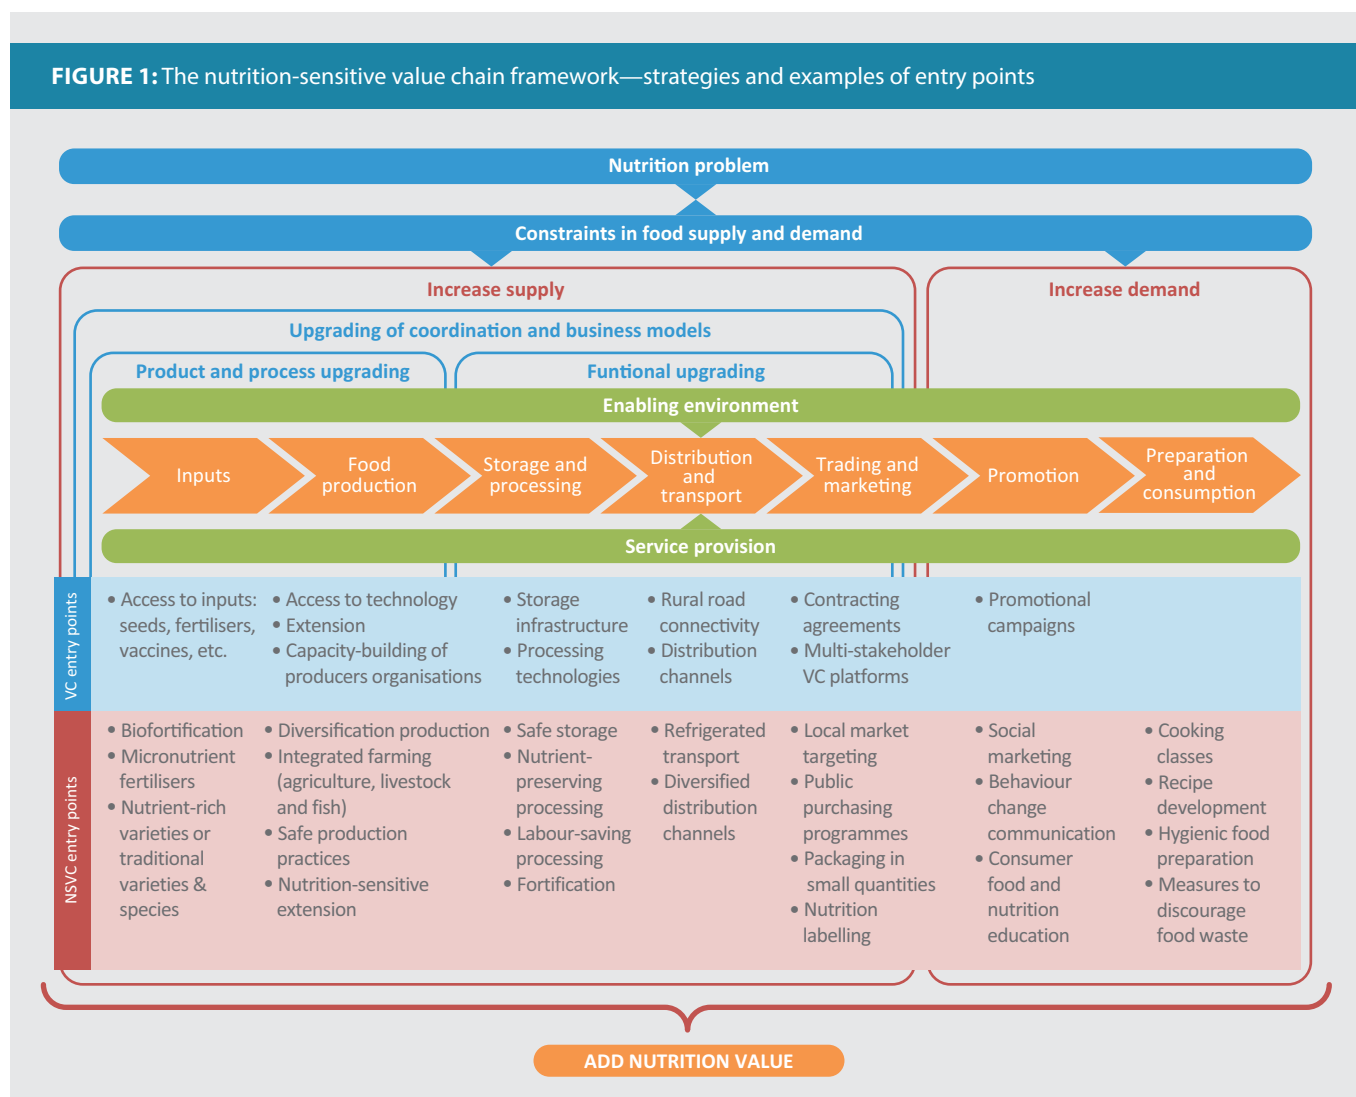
**FIGURE 1:** The nutrition-sensitive value chain framework—strategies and examples of entry points

Nutrition problem

Constraints in food supply and demand

Increase supply

Increase demand

Upgrading of coordination and business models

Product and process upgrading

Funtional upgrading

Enabling environment

Inputs

Food production

Storage and processing

Distribution and transport

Trading and marketing

Promotion

Preparation and consumption

Service provision

VC entry points

• Access to inputs: seeds, fertilisers, vaccines, etc.

• Access to technology
• Extension
• Capacity-building of producers organisations

• Storage infrastructure
• Processing technologies

• Rural road connectivity
• Distribution channels

• Contracting agreements
• Multi-stakeholder VC platforms

• Promotional campaigns

NSVC entry points

• Biofortification
• Micronutrient fertilisers
• Nutrient-rich varieties or traditional varieties & species

• Diversification production
• Integrated farming (agriculture, livestock and fish)
• Safe production practices
• Nutrition-sensitive extension

• Safe storage
• Nutrient-preserving processing
• Labour-saving processing
• Fortification

• Refrigerated transport
• Diversified distribution channels

• Local market targeting
• Public purchasing programmes
• Packaging in small quantities
• Nutrition labelling

• Social marketing
• Behaviour change communication
• Consumer food and nutrition education

• Cooking classes
• Recipe development
• Hygienic food preparation
• Measures to discourage food waste

ADD NUTRITION VALUE